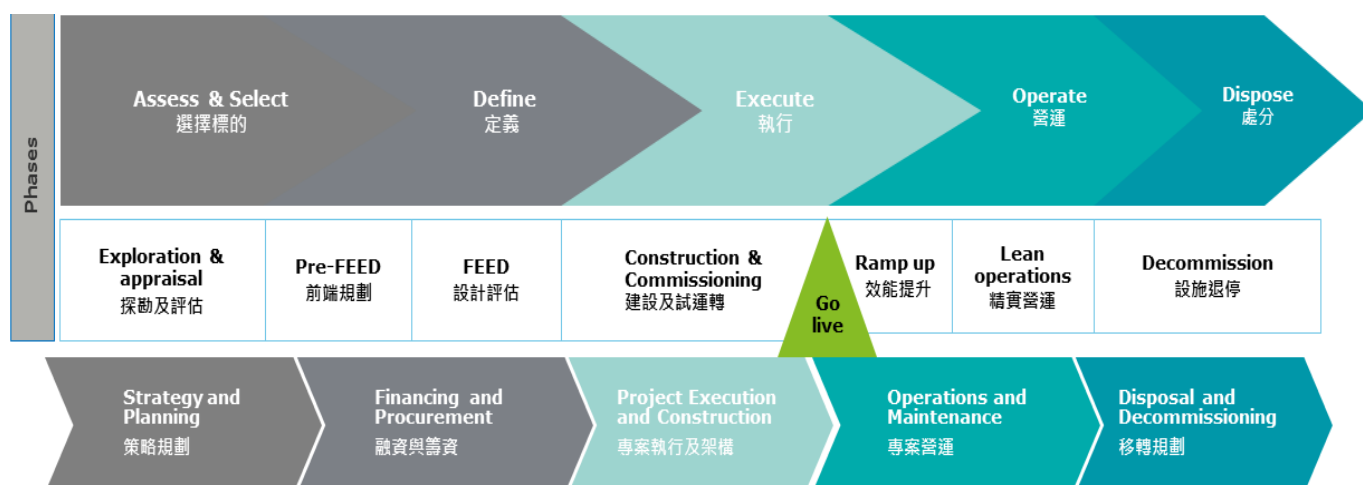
Phases

Assess & Select
選擇標的

Define
定義

Execute
執行

Operate
營運

Dispose
處分

| Exploration & appraisal 探勘及評估 | Pre-FEED 前端規劃 | FEED 設計評估 | Construction & Commissioning 建設及試運轉 | Go live | Ramp up 效能提升 | Lean operations 精實營運 | Decommission 設施退停 |
|---|---|---|---|---|---|---|---|

Strategy and Planning
策略規劃

Financing and Procurement
融資與籌資

Project Execution and Construction
專案執行及架構

Operations and Maintenance
專案營運

Disposal and Decommissioning
移轉規劃